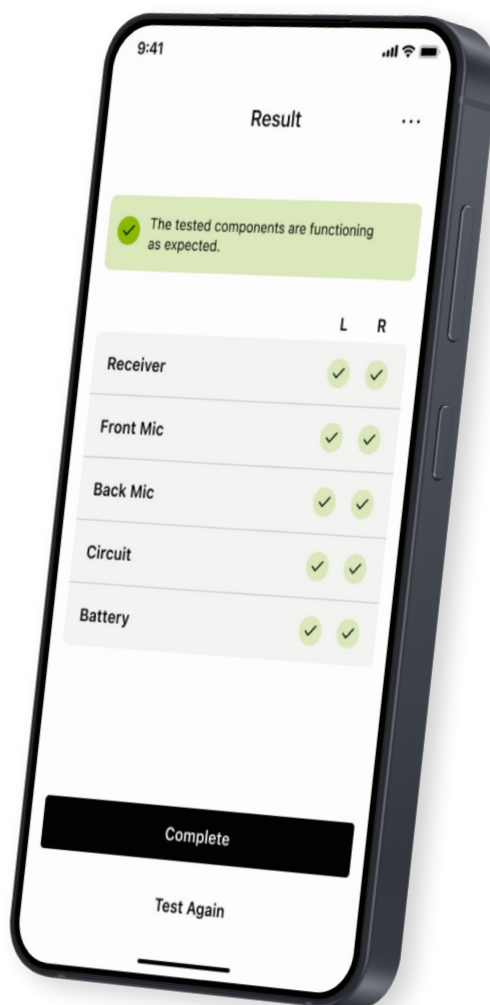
9:41

Result

...

The tested components are functioning as expected.

| | L | R |
|---|---|---|
| Receiver | ✓ | ✓ |
| Front Mic | ✓ | ✓ |
| Back Mic | ✓ | ✓ |
| Circuit | ✓ | ✓ |
| Battery | ✓ | ✓ |

Complete

Test Again